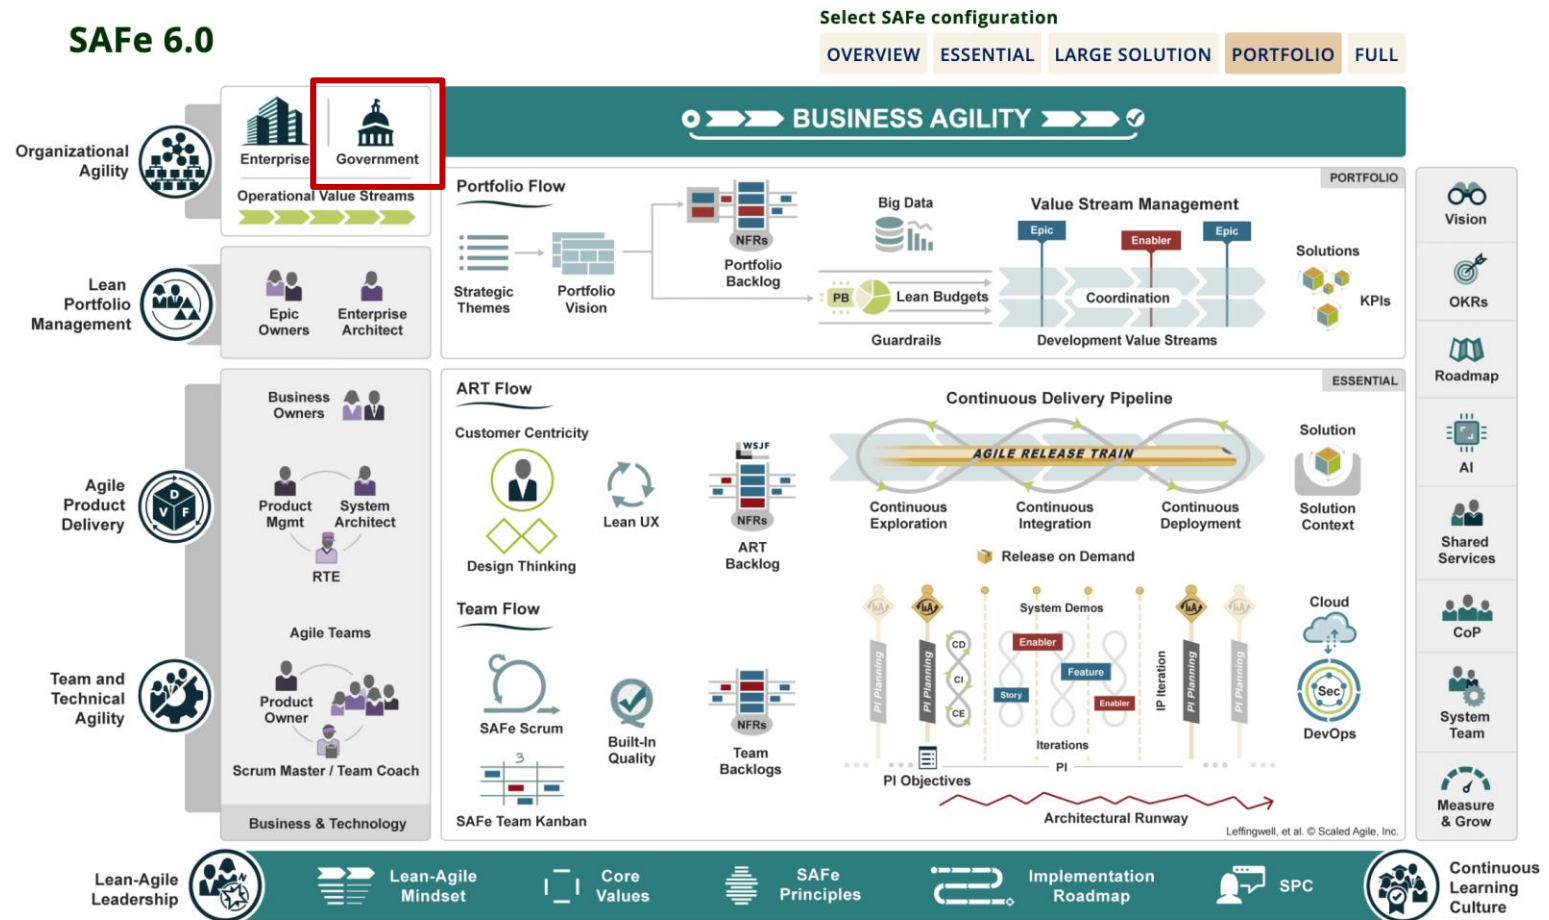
SAFe 6.0

Select SAFe configuration

OVERVIEW ESSENTIAL LARGE SOLUTION PORTFOLIO FULL

Organizational Agility

Enterprise Government

Operational Value Streams

BUSINESS AGILITY

PORTFOLIO

Portfolio Flow

Strategic Themes

Portfolio Vision

NFRs

Portfolio Backlog

Big Data

PB Lean Budgets

Guardrails

Value Stream Management

Epic Enabler Epic

Coordination

Development Value Streams

Solutions

KPIs

Vision

OKRs

Roadmap

AI

Shared Services

CoP

System Team

Measure & Grow

Lean Portfolio Management

Epic Owners

Enterprise Architect

Agile Product Delivery

Business Owners

Product Mgmt

System Architect

RTE

Agile Teams

Team and Technical Agility

Product Owner

Scrum Master / Team Coach

Business & Technology

ESSENTIAL

ART Flow

Customer Centricity

Design Thinking

Lean UX

WSJF

NFRs

ART Backlog

Continuous Delivery Pipeline

AGILE RELEASE TRAIN

Continuous Exploration

Continuous Integration

Continuous Deployment

Solution

Solution Context

Release on Demand

Team Flow

SAFe Scrum

SAFe Team Kanban

Built-In Quality

NFRs

Team Backlogs

System Demos

PI Planning

PI Planning

CD

CI

CE

Enabler

Feature

Story

Enabler

IP Iteration

PI Planning

PI Planning

Iterations

PI

PI Objectives

Architectural Runway

Cloud

Sec

DevOps

Leffingwell, et al. © Scaled Agile, Inc.

Lean-Agile Leadership

Lean-Agile Mindset

Core Values

SAFe Principles

Implementation Roadmap

SPC

Continuous Learning Culture